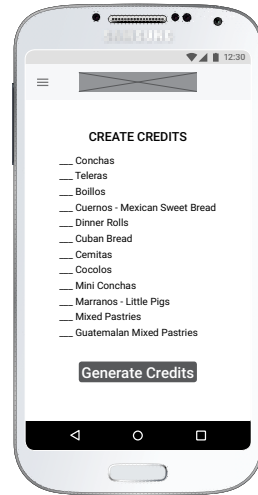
SAMSUNG

12:30

CREATE CREDITS

___ Conchas
___ Teleras
___ Boillos
___ Cuernos - Mexican Sweet Bread
___ Dinner Rolls
___ Cuban Bread
___ Cemitas
___ Cocolos
___ Mini Conchas
___ Marranos - Little Pigs
___ Mixed Pastries
___ Guatemalan Mixed Pastries

Generate Credits